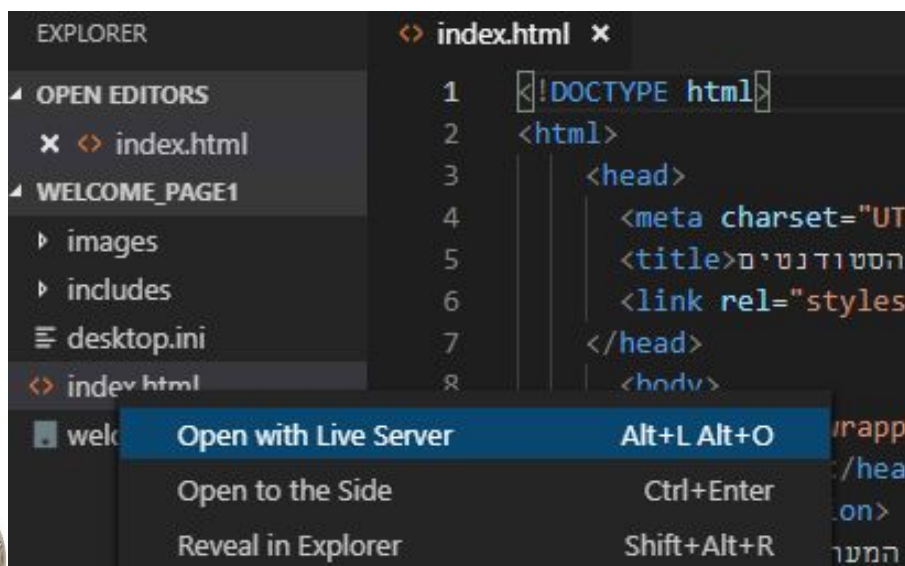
EXPLORER

<> index.html ×

OPEN EDITORS
× <> index.html
WELCOME_PAGE1
images
includes
desktop.ini
<> index.html
welc

1 <!DOCTYPE html>
2 <html>
3 <head>
4 <meta charset="UT
5 <title>הסטודנטים
6 <link rel="styles
7 </head>
8 <body>
wrapp
</hea
on>
המעו

| | |
|---|---|
| Open with Live Server | Alt+L Alt+O |
| Open to the Side | Ctrl+Enter |
| Reveal in Explorer | Shift+Alt+R |